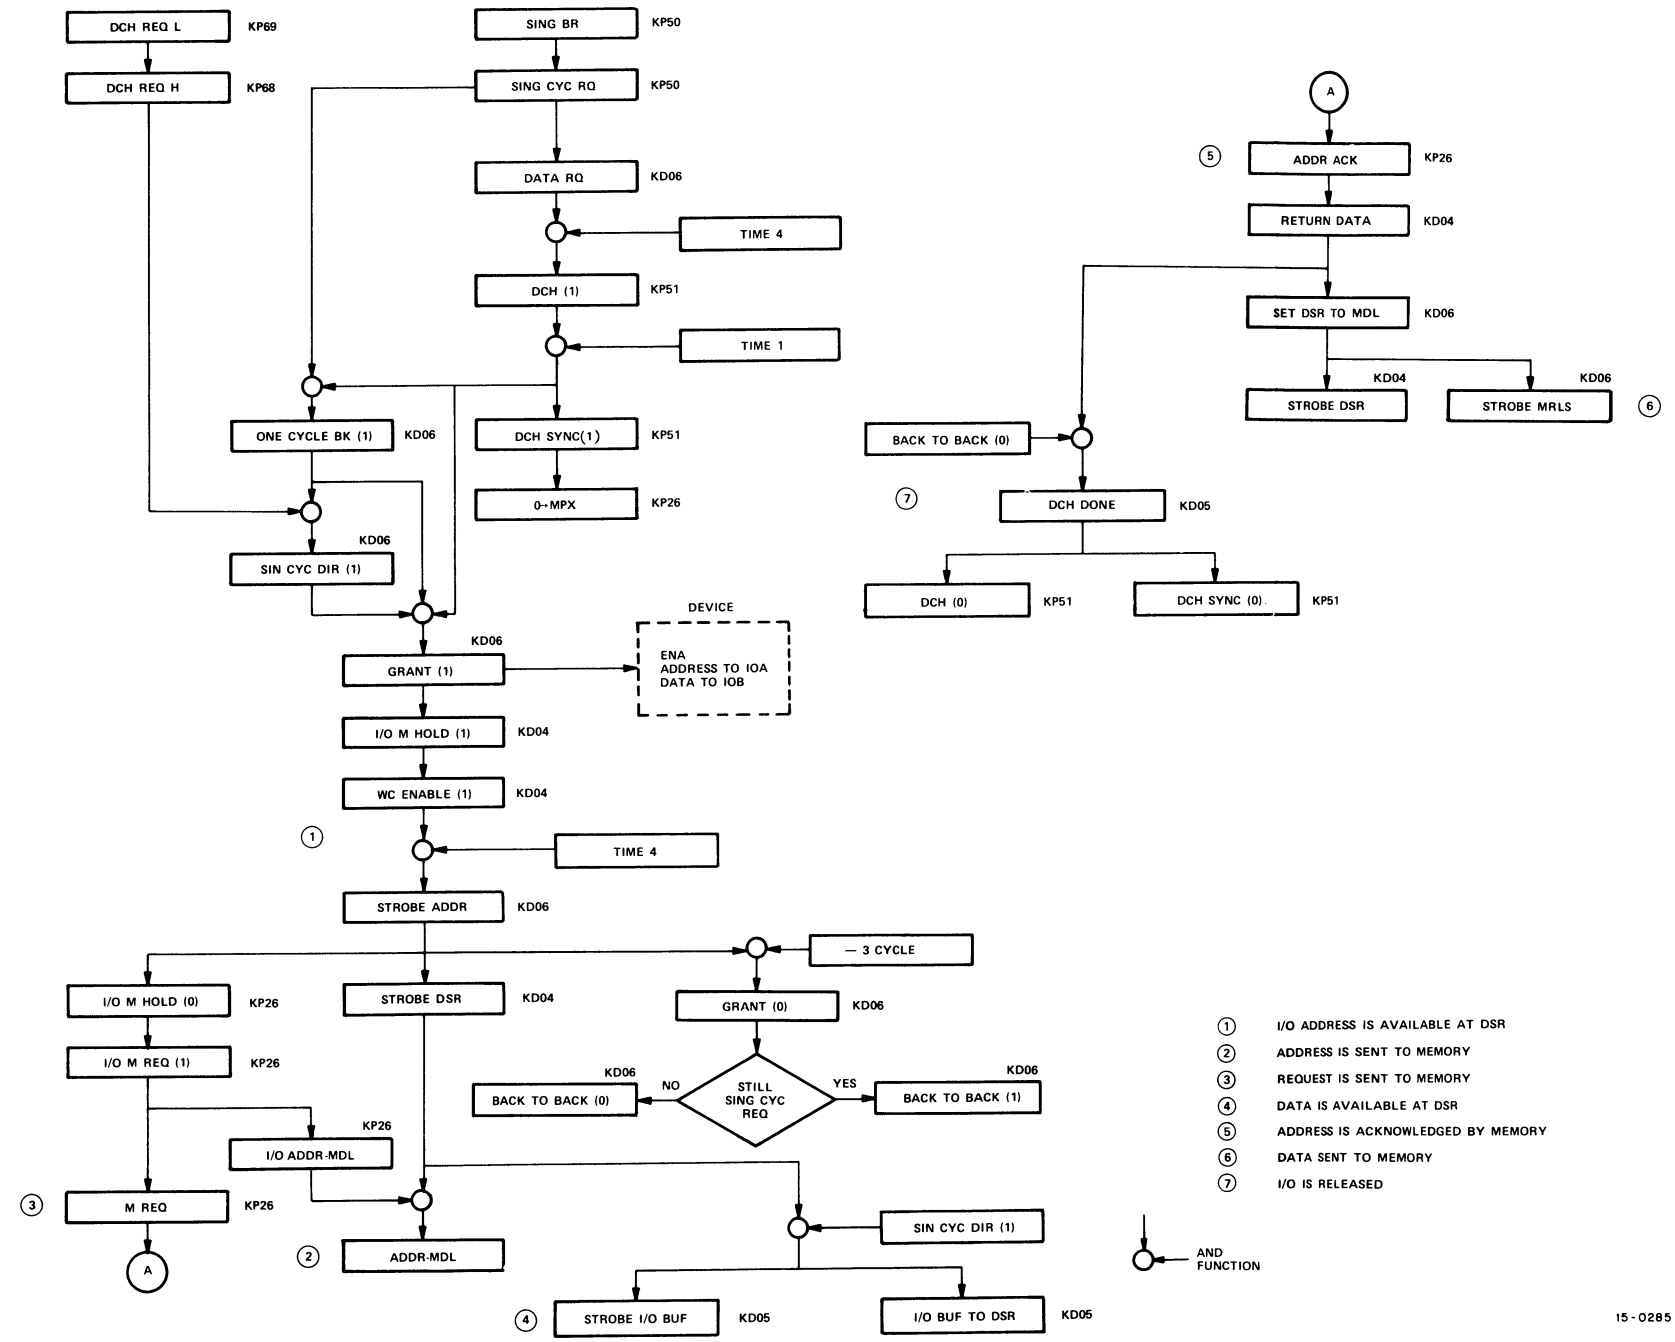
DCH REQ L KP69

DCH REQ H KP68

SING BR KP50

SING CYC RQ KP50

DATA RQ KD06

TIME 4

DCH (1) KP51

TIME 1

ONE CYCLE BK (1) KD06

DCH SYNC(1) KP51

0→MPX KP26

KD06
SIN CYC DIR (1)

KD06
GRANT (1)

DEVICE
ENA
ADDRESS TO IOA
DATA TO IOB

I/O M HOLD (1) KD04

WC ENABLE (1) KD04

1

TIME 4

STROBE ADDR KD06

— 3 CYCLE

I/O M HOLD (0) KP26

STROBE DSR KD04

GRANT (0) KD06

I/O M REQ (1) KP26

KD06
BACK TO BACK (0)

NO

STILL SING CYC REQ

YES

KD06
BACK TO BACK (1)

KP26
I/O ADDR-MDL

3 M REQ KP26

A

2 ADDR-MDL

SIN CYC DIR (1)

4 STROBE I/O BUF KD05

I/O BUF TO DSR KD05

A

5 ADDR ACK KP26

RETURN DATA KD04

SET DSR TO MDL KD06

KD04
STROBE DSR

KD06
STROBE MRLS 6

BACK TO BACK (0)

7 DCH DONE KD05

DCH (0) KP51

DCH SYNC (0) KP51

1 I/O ADDRESS IS AVAILABLE AT DSR
2 ADDRESS IS SENT TO MEMORY
3 REQUEST IS SENT TO MEMORY
4 DATA IS AVAILABLE AT DSR
5 ADDRESS IS ACKNOWLEDGED BY MEMORY
6 DATA SENT TO MEMORY
7 I/O IS RELEASED

AND FUNCTION

15-0285